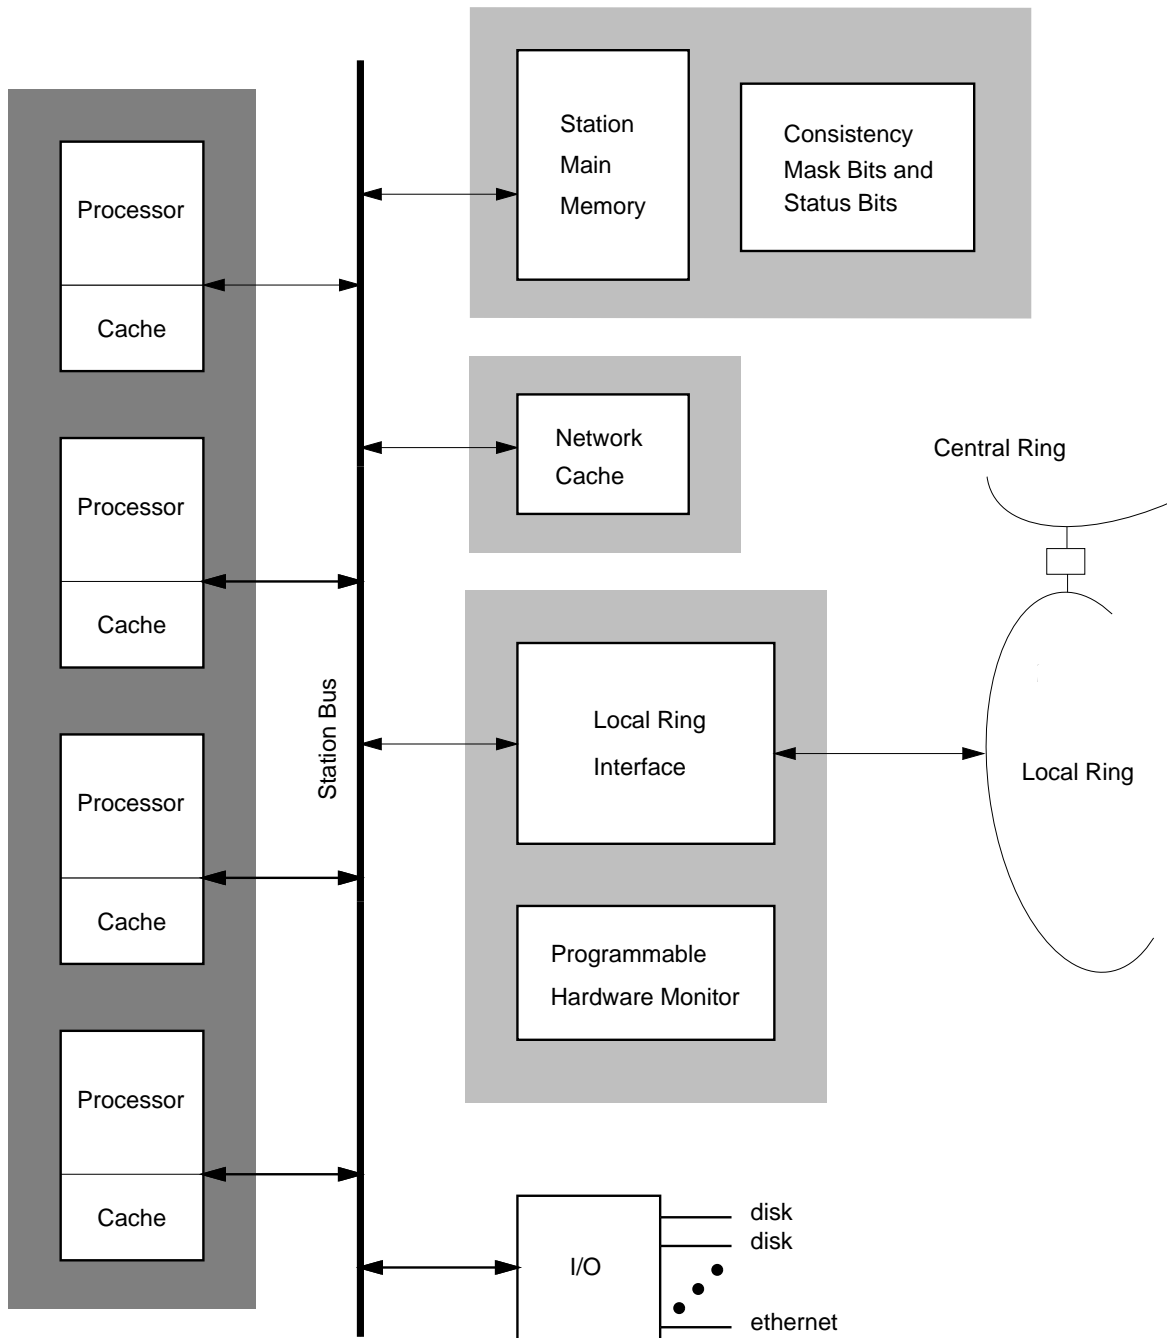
Processor
Cache
Processor
Cache
Processor
Cache
Processor
Cache

Station Bus

Station Main Memory

Consistency Mask Bits and Status Bits

Network Cache

Central Ring

Local Ring Interface

Local Ring

Programmable Hardware Monitor

I/O

disk
disk
ethernet